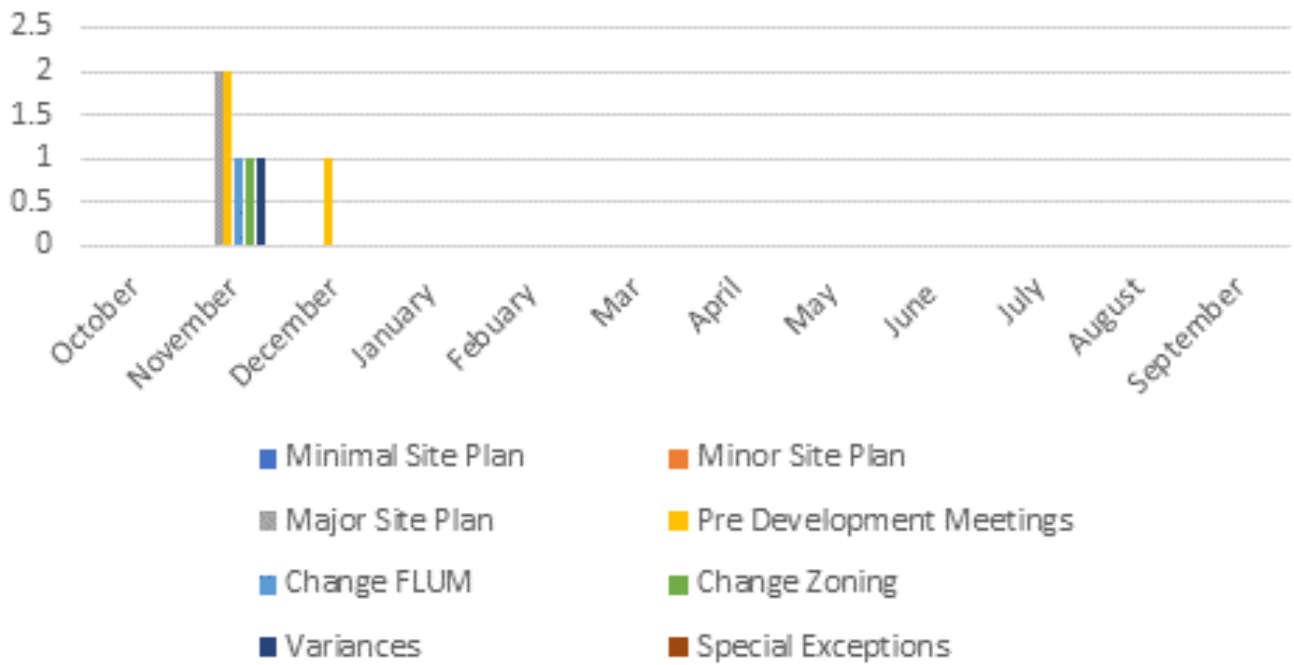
2.5
2
1.5
1
0.5
0

October
November
December
January
Febuary
Mar
April
May
June
July
August
September

Minimal Site Plan
Minor Site Plan
Major Site Plan
Pre Development Meetings
Change FLUM
Change Zoning
Variances
Special Exceptions